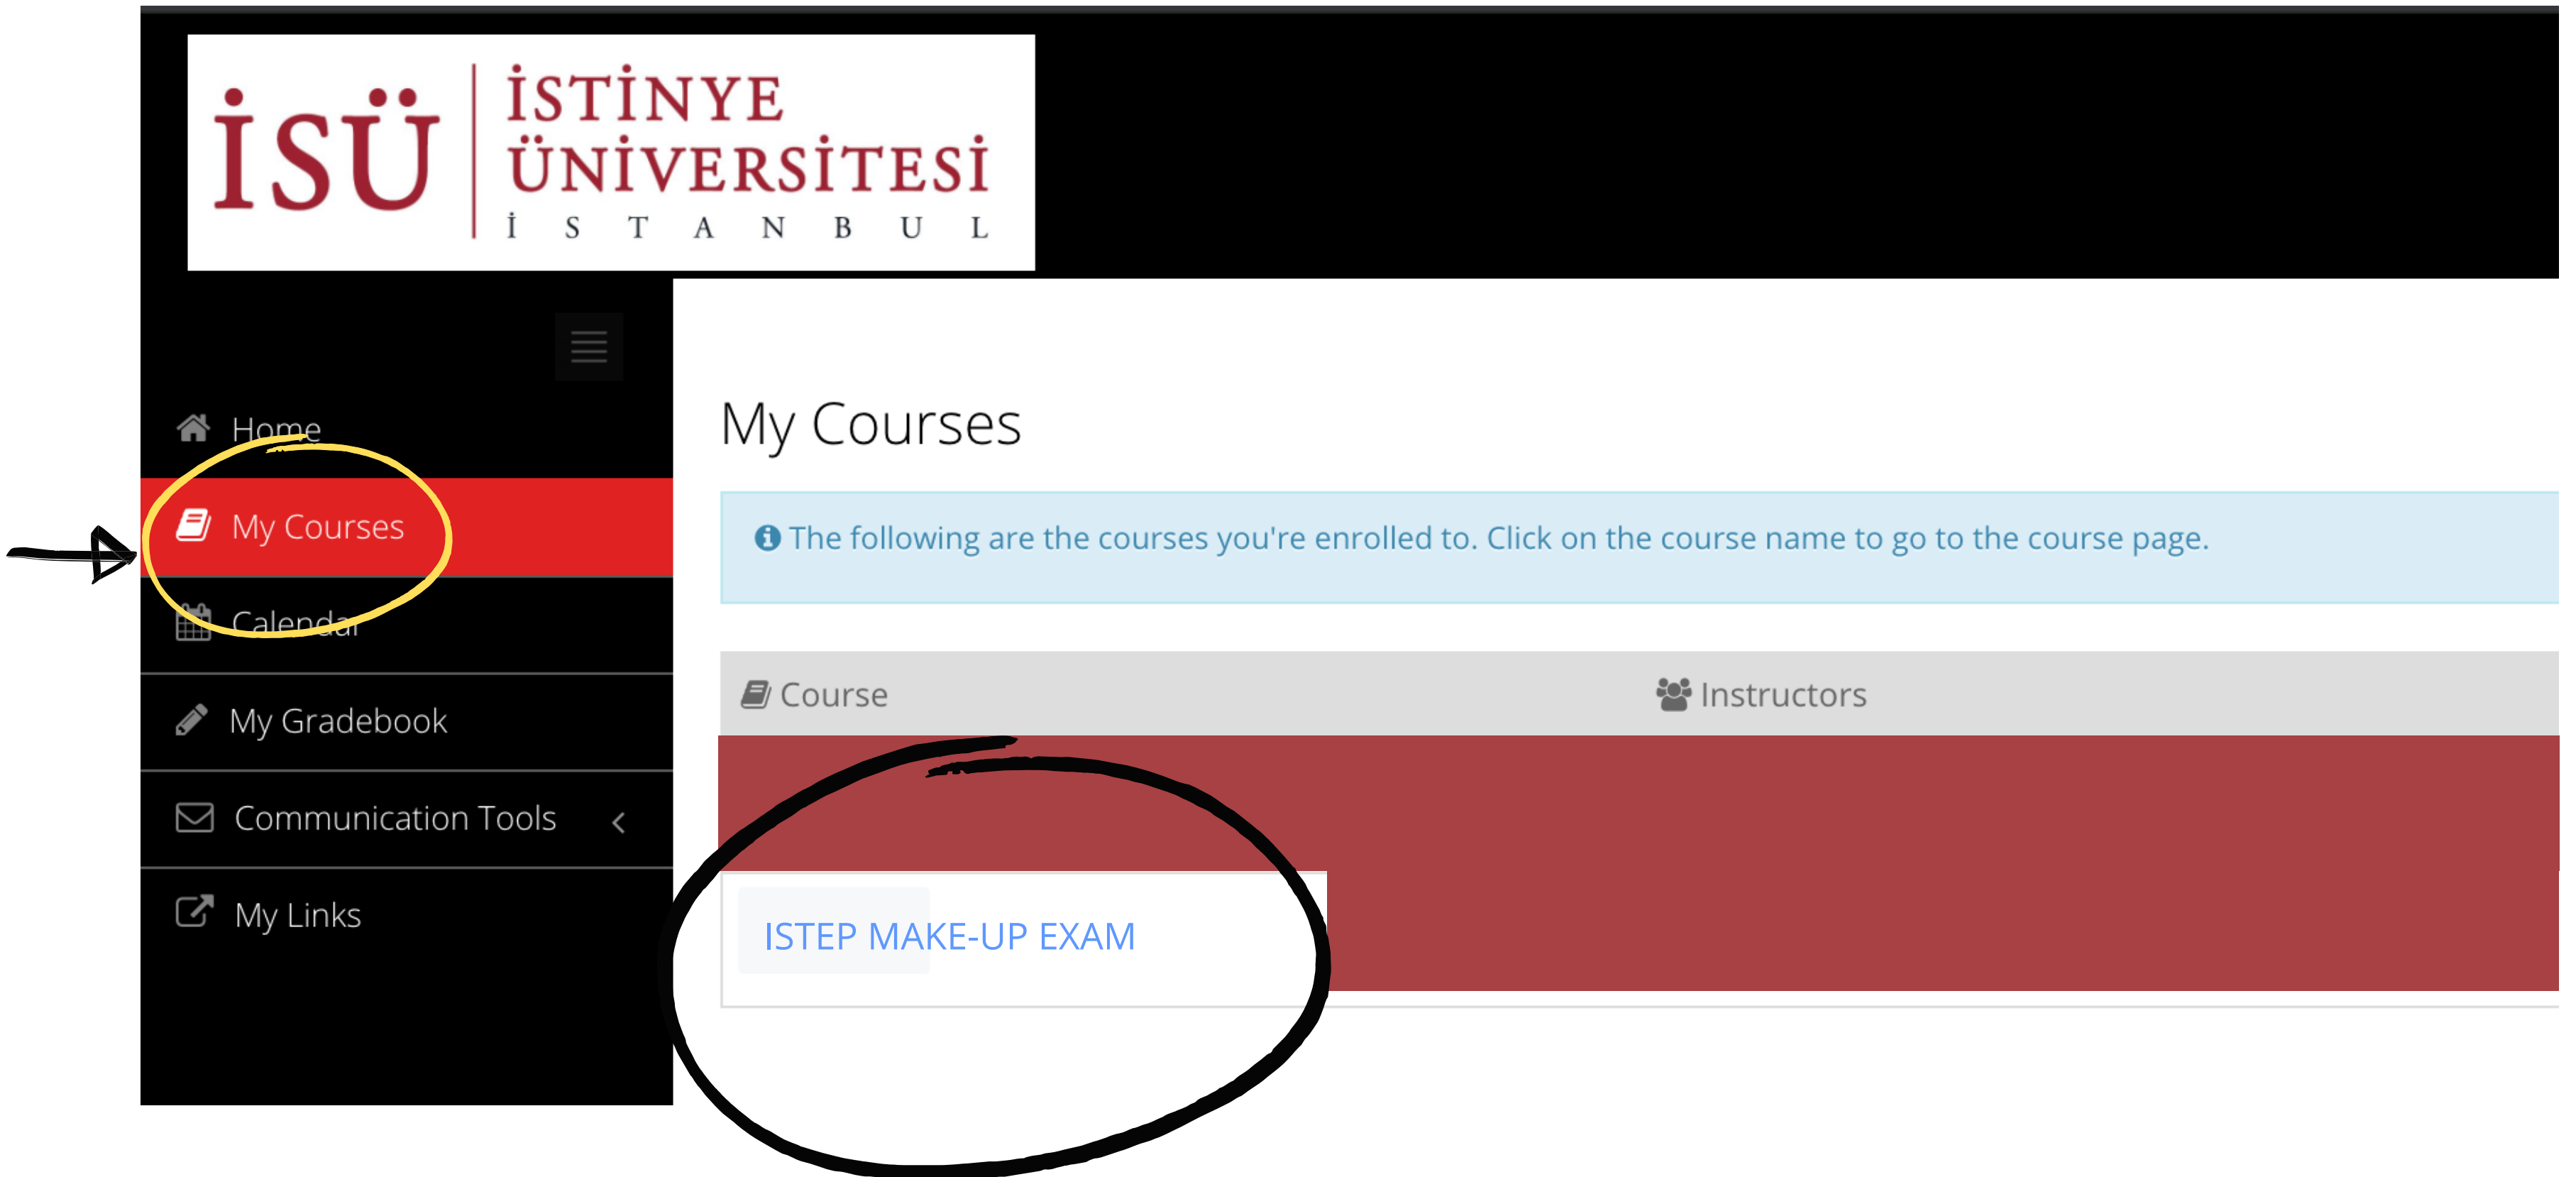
İSÜ İSTİNYE ÜNİVERSİTESİ İSTANBUL

Home
My Courses
Calendar
My Gradebook
Communication Tools
My Links

My Courses

The following are the courses you're enrolled to. Click on the course name to go to the course page.

| Course | Instructors |
|---|---|
| ISTEP MAKE-UP EXAM | |